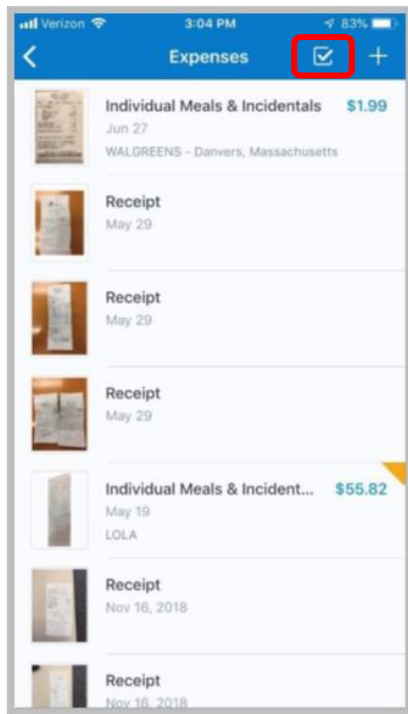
Verizon 3:04 PM 83%

Expenses

+

Individual Meals & Incidentals $1.99
Jun 27
WALGREENS - Danvers, Massachusetts

Receipt
May 29

Receipt
May 29

Receipt
May 29

Individual Meals & Incident... $55.82
May 19
LOLA

Receipt
Nov 16, 2018

Receipt
Nov 16, 2018